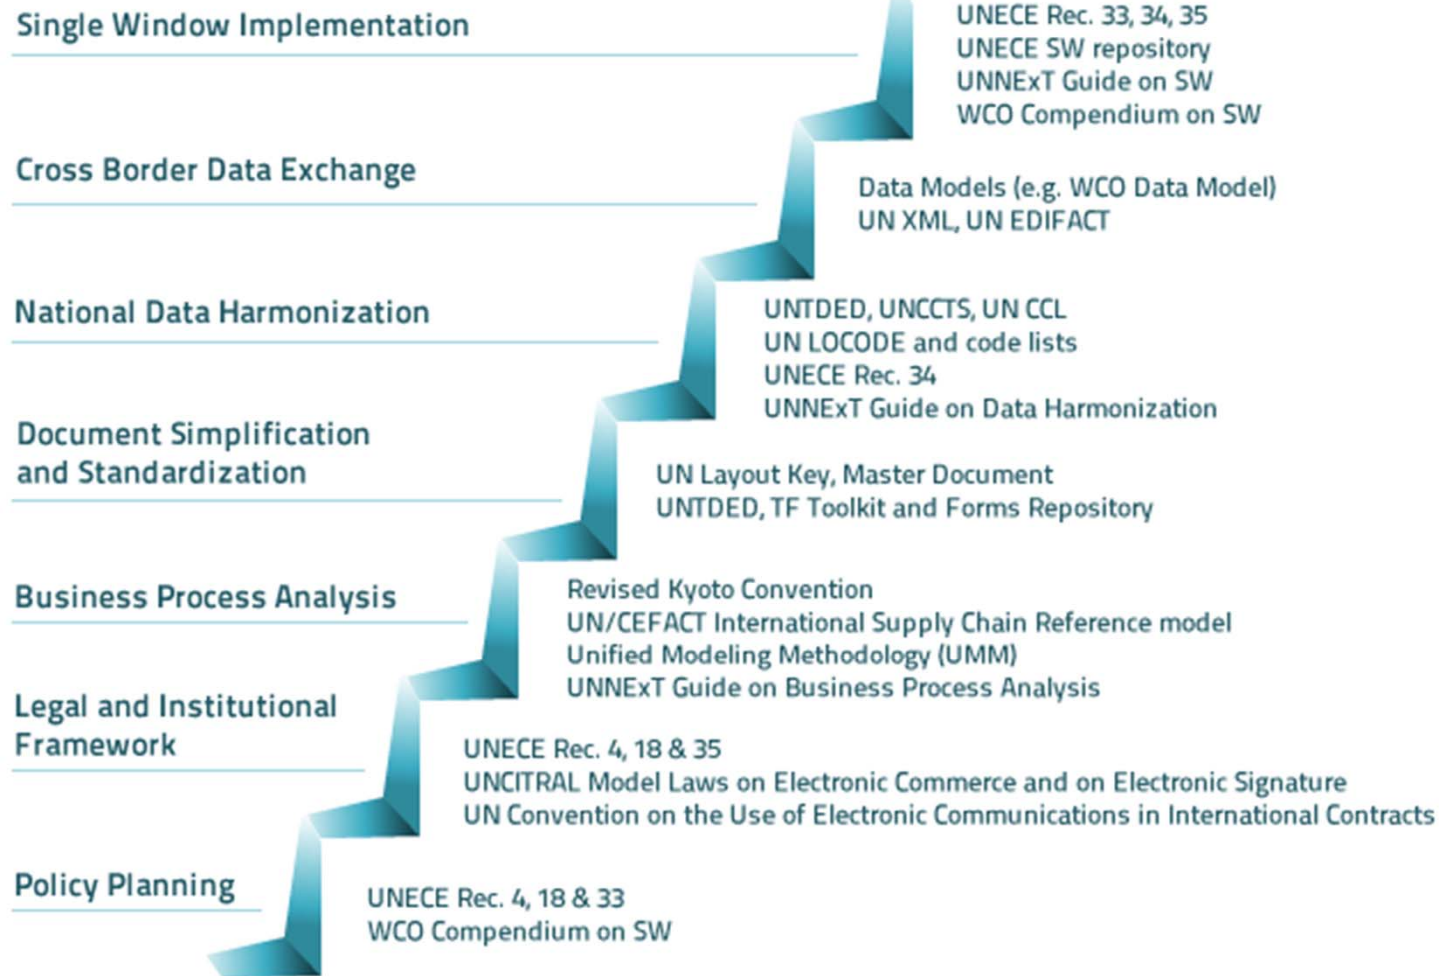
Single Window Implementation

UNECE Rec. 33, 34, 35
UNECE SW repository
UNNExT Guide on SW
WCO Compendium on SW

Cross Border Data Exchange

Data Models (e.g. WCO Data Model)
UN XML, UN EDIFACT

National Data Harmonization

UNTDED, UNCCTS, UN CCL
UN LOCODE and code lists
UNECE Rec. 34
UNNExT Guide on Data Harmonization

Document Simplification and Standardization

UN Layout Key, Master Document
UNTDED, TF Toolkit and Forms Repository

Business Process Analysis

Revised Kyoto Convention
UN/CEFACT International Supply Chain Reference model
Unified Modeling Methodology (UMM)
UNNExT Guide on Business Process Analysis

Legal and Institutional Framework

UNECE Rec. 4, 18 & 35
UNCITRAL Model Laws on Electronic Commerce and on Electronic Signature
UN Convention on the Use of Electronic Communications in International Contracts

Policy Planning

UNECE Rec. 4, 18 & 33
WCO Compendium on SW